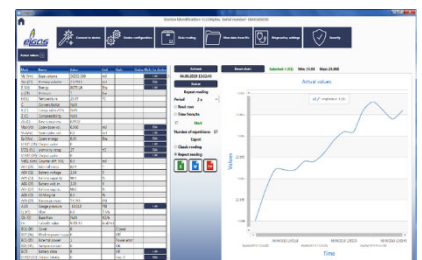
Connect to device
Device configuration
Data reading
Generate data file
Diagnostics settings
Security
Actual values
Time
Values
Repeat reading
Period
Start
Number of repetitions
Export
Classic reading
Repeat reading
Actual values
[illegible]